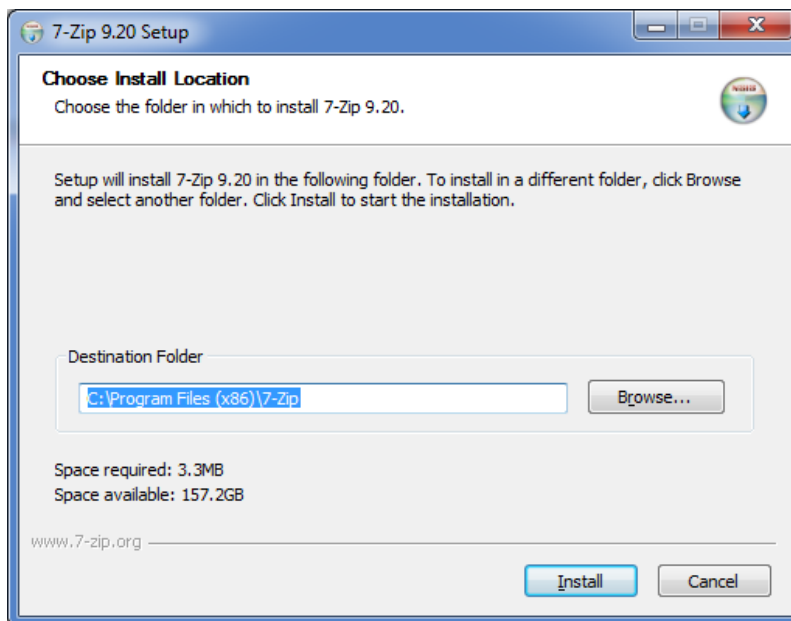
7-Zip 9.20 Setup

Choose Install Location
Choose the folder in which to install 7-Zip 9.20.

Setup will install 7-Zip 9.20 in the following folder. To install in a different folder, click Browse and select another folder. Click Install to start the installation.

Destination Folder
C:\Program Files (x86)\7-Zip
Browse...

Space required: 3.3MB
Space available: 157.2GB

www.7-zip.org

Install
Cancel